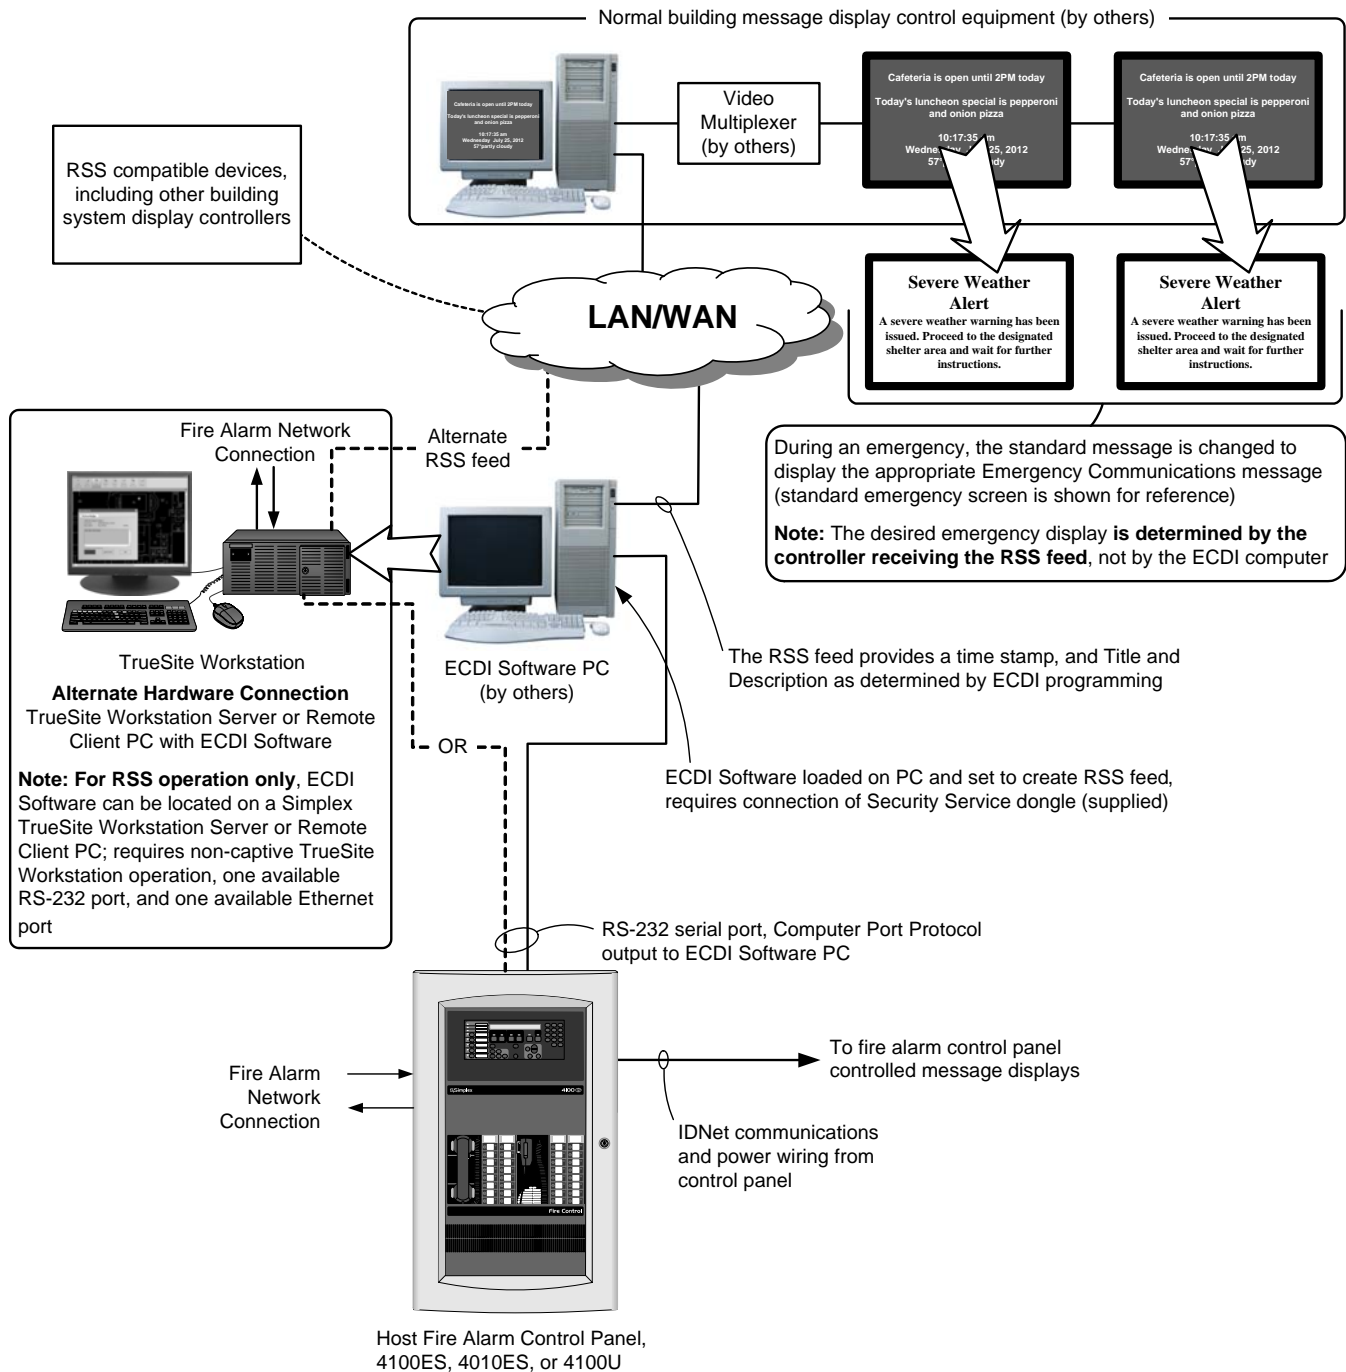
Normal building message display control equipment (by others)

Cafeteria is open until 2PM today

Today's luncheon special is pepperoni and onion pizza

10:17:35 am
Wednesday July 25, 2012
57°partly cloudy

Video Multiplexer (by others)

Cafeteria is open until 2PM today

Today's luncheon special is pepperoni and onion pizza

10:17:35 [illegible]m
Wednes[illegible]y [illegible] 25, 2012
57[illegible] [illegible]dy

Cafeteria is open until 2PM today

Today's luncheon special is pepperoni and onion pizza

10:17:35 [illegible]m
Wednes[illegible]y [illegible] 25, 2012
57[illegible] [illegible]dy

RSS compatible devices, including other building system display controllers

LAN/WAN

Severe Weather Alert
A severe weather warning has been issued. Proceed to the designated shelter area and wait for further instructions.

Severe Weather Alert
A severe weather warning has been issued. Proceed to the designated shelter area and wait for further instructions.

During an emergency, the standard message is changed to display the appropriate Emergency Communications message (standard emergency screen is shown for reference)

**Note:** The desired emergency display **is determined by the controller receiving the RSS feed**, not by the ECDI computer

Fire Alarm Network Connection

Alternate RSS feed

TrueSite Workstation

**Alternate Hardware Connection**
TrueSite Workstation Server or Remote Client PC with ECDI Software

**Note: For RSS operation only**, ECDI Software can be located on a Simplex TrueSite Workstation Server or Remote Client PC; requires non-captive TrueSite Workstation operation, one available RS-232 port, and one available Ethernet port

ECDI Software PC (by others)

OR

The RSS feed provides a time stamp, and Title and Description as determined by ECDI programming

ECDI Software loaded on PC and set to create RSS feed, requires connection of Security Service dongle (supplied)

RS-232 serial port, Computer Port Protocol output to ECDI Software PC

Simplex 4100ES

Fire Control

Fire Alarm Network Connection

To fire alarm control panel controlled message displays

IDNet communications and power wiring from control panel

Host Fire Alarm Control Panel, 4100ES, 4010ES, or 4100U